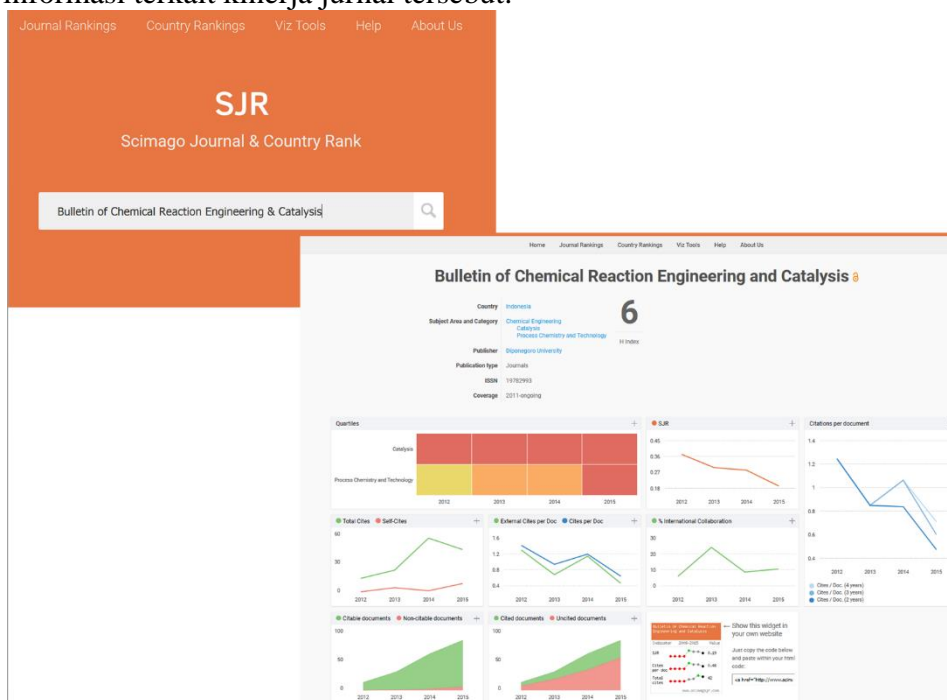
informasi terkait kinerja jurnal tersebut.

Journal Rankings Country Rankings Viz Tools Help About Us

SJR

Scimago Journal & Country Rank

Bulletin of Chemical Reaction Engineering & Catalysis

Home Journal Rankings Country Rankings Viz Tools Help About Us

Bulletin of Chemical Reaction Engineering and Catalysis

Country Indonesia

Subject Area and Category Chemical Engineering
Catalysis
Process Chemistry and Technology

Publisher Diponegoro University

Publication type Journals

ISSN 19782993

Coverage 2011-ongoing

6
H Index

Quartiles
Catalysis
Process Chemistry and Technology
2012 2013 2014 2015

SJR
0.45
0.36
0.27
0.18
2012 2013 2014 2015

Citations per document
1.4
1.2
1
0.8
0.6
0.4
2012 2013 2014 2015
Cites / Doc. (4 years)
Cites / Doc. (3 years)
Cites / Doc. (2 years)

Total Cites Self-Cites
60
30
0
2012 2013 2014 2015

External Cites per Doc Cites per Doc
1.6
1.2
0.8
0.4
2012 2013 2014 2015

% International Collaboration
30
20
10
0
2012 2013 2014 2015

Citable documents Non-citable documents
100
50
0
2012 2013 2014 2015

Cited documents Uncited documents
100
50
0
2012 2013 2014 2015

Bulletin of Chemical Reaction Engineering and Catalysis
SJR
Cites per doc
Total cites
← Show this widget in your own website

Just copy the code below and paste within your html code:

<a href="http://www.scim